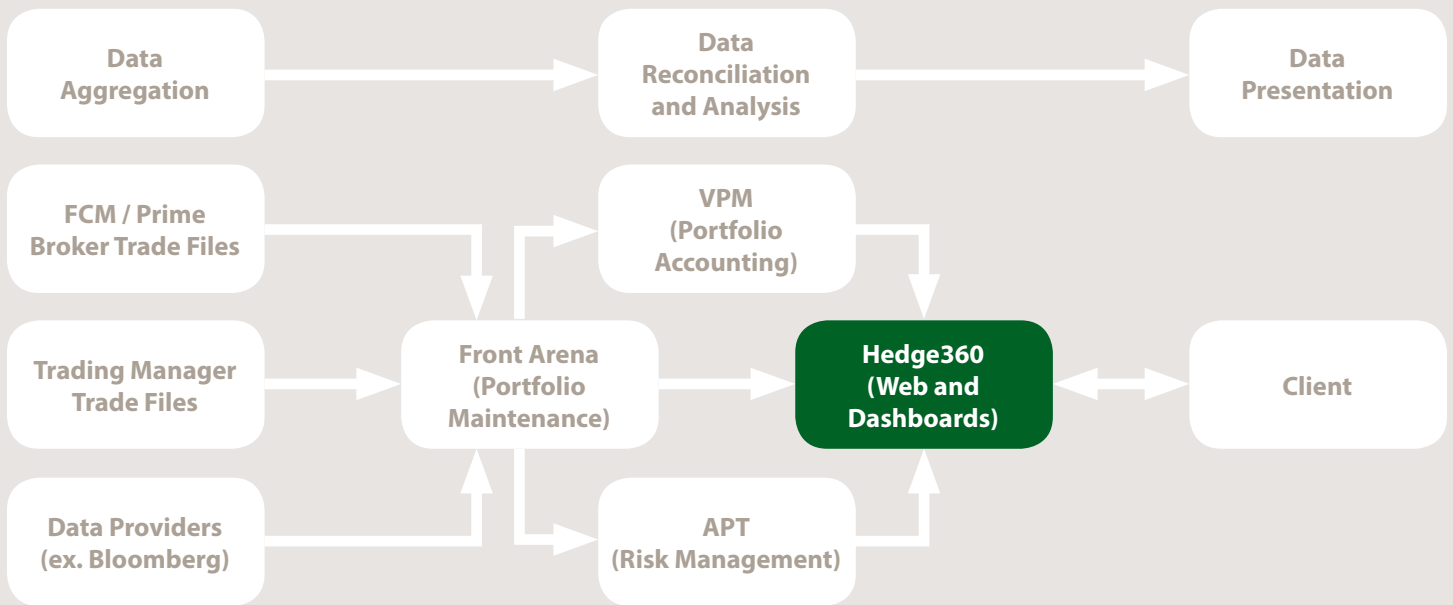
Data Aggregation

Data Reconciliation and Analysis

Data Presentation

FCM / Prime Broker Trade Files

VPM (Portfolio Accounting)

Trading Manager Trade Files

Front Arena (Portfolio Maintenance)

Hedge360 (Web and Dashboards)

Client

Data Providers (ex. Bloomberg)

APT (Risk Management)